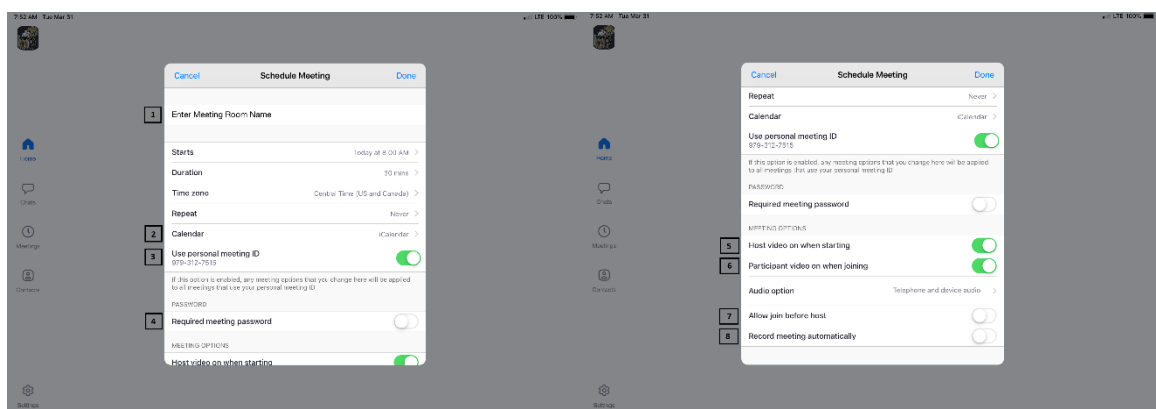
7:52 AM Tue Mar 31

LTE 100%

Home

Chats

Meetings

Contacts

Settings

Cancel Schedule Meeting Done

1 Enter Meeting Room Name

Starts Today at 8:00 AM

Duration 30 mins

Time zone Central Time (US and Canada)

Repeat Never

2 Calendar iCalendar

3 Use personal meeting ID
979-312-7515

If this option is enabled, any meeting options that you change here will be applied to all meetings that use your personal meeting ID

PASSWORD

4 Required meeting password

MEETING OPTIONS

Host video on when starting

7:52 AM Tue Mar 31

LTE 100%

Home

Chats

Meetings

Contacts

Settings

Cancel Schedule Meeting Done

Repeat Never

Calendar iCalendar

Use personal meeting ID
979-312-7515

If this option is enabled, any meeting options that you change here will be applied to all meetings that use your personal meeting ID

PASSWORD

Required meeting password

MEETING OPTIONS

5 Host video on when starting

6 Participant video on when joining

Audio option Telephone and device audio

7 Allow join before host

8 Record meeting automatically